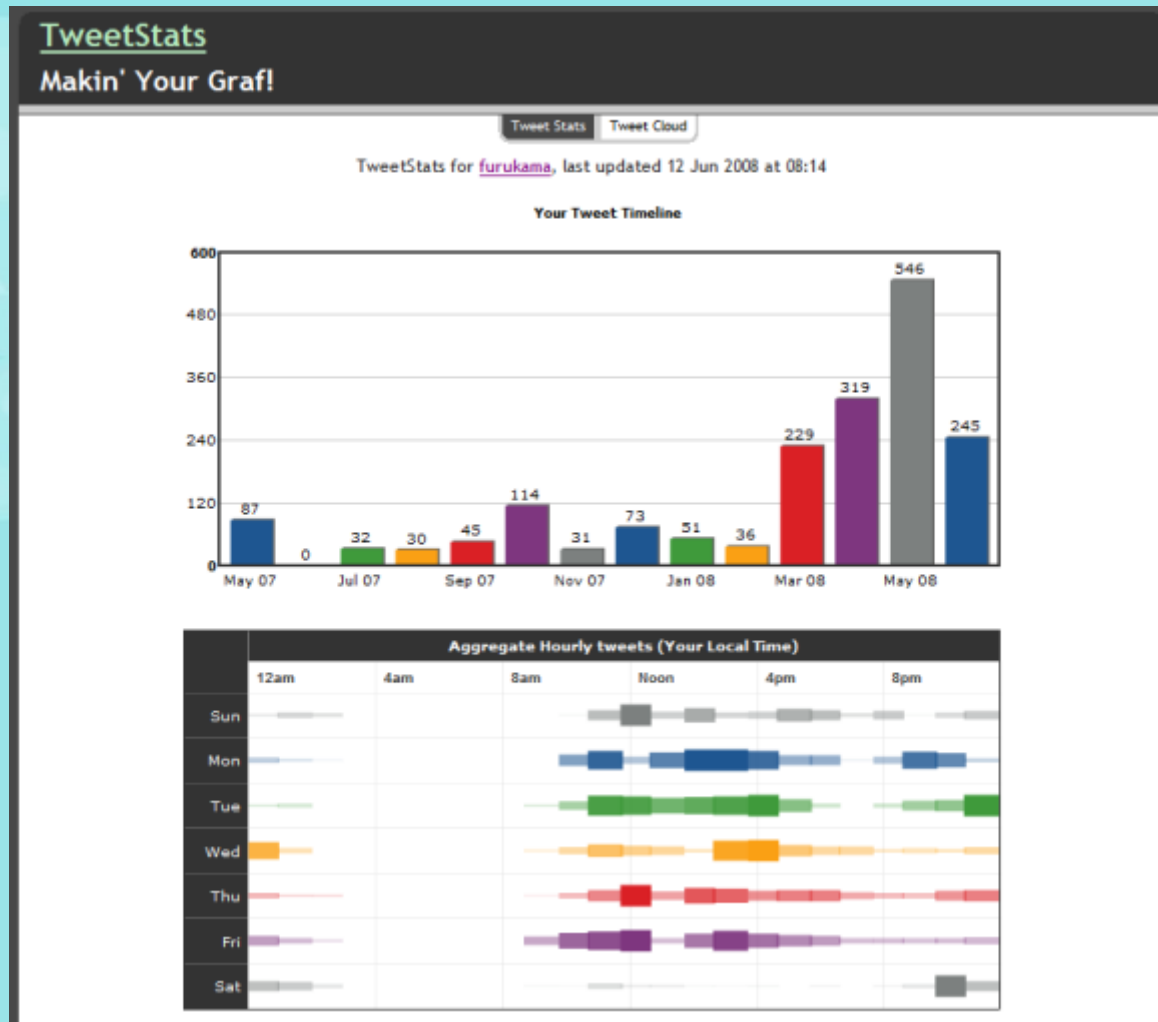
TweetStats
Makin' Your Graf!

Tweet Stats | Tweet Cloud

TweetStats for furukama, last updated 12 Jun 2008 at 08:14

Your Tweet Timeline

600
480
360
240
120
0

87 0 32 30 45 114 31 73 51 36 229 319 546 245

May 07 Jul 07 Sep 07 Nov 07 Jan 08 Mar 08 May 08

Aggregate Hourly tweets (Your Local Time)

12am 4am 8am Noon 4pm 8pm

Sun
Mon
Tue
Wed
Thu
Fri
Sat